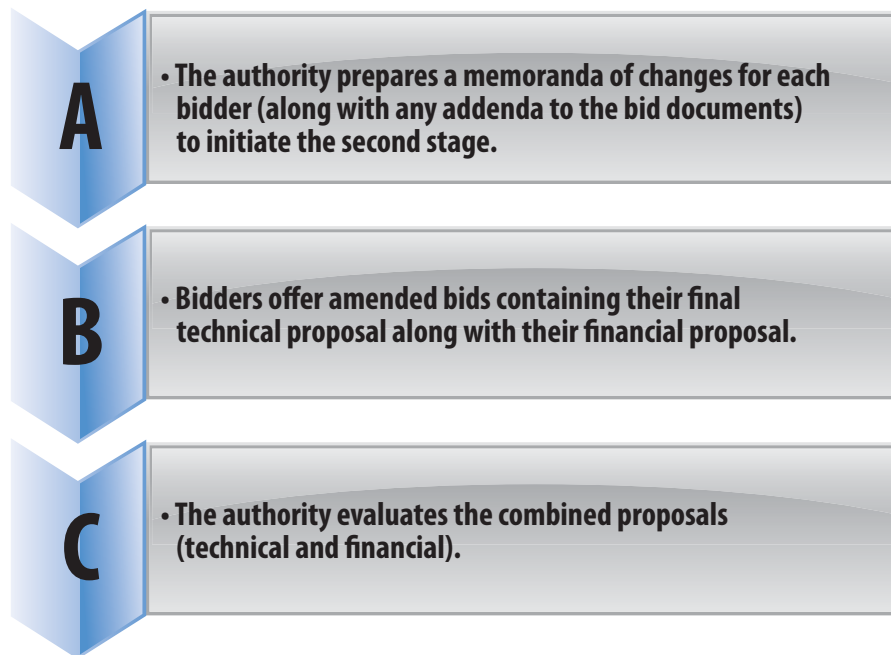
A

• The authority prepares a memoranda of changes for each bidder (along with any addenda to the bid documents) to initiate the second stage.

B

• Bidders offer amended bids containing their final technical proposal along with their financial proposal.

C

• The authority evaluates the combined proposals (technical and financial).